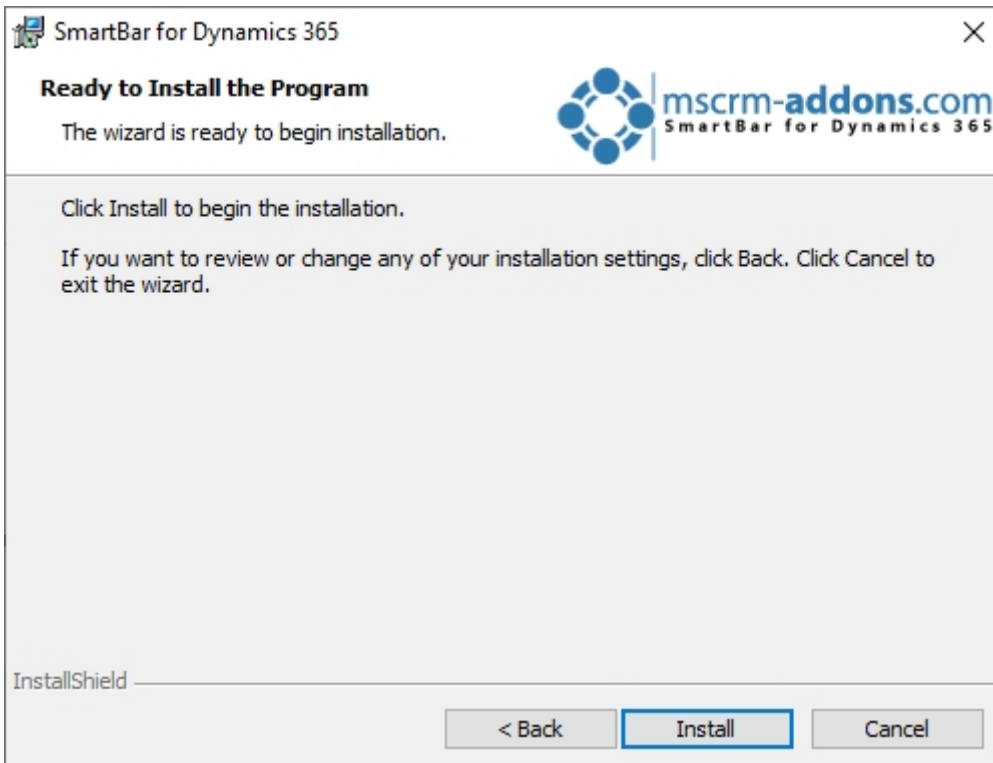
SmartBar for Dynamics 365

×

Ready to Install the Program

The wizard is ready to begin installation.

mscrm-addons.com
SmartBar for Dynamics 365

Click Install to begin the installation.

If you want to review or change any of your installation settings, click Back. Click Cancel to exit the wizard.

InstallShield

< Back

Install

Cancel